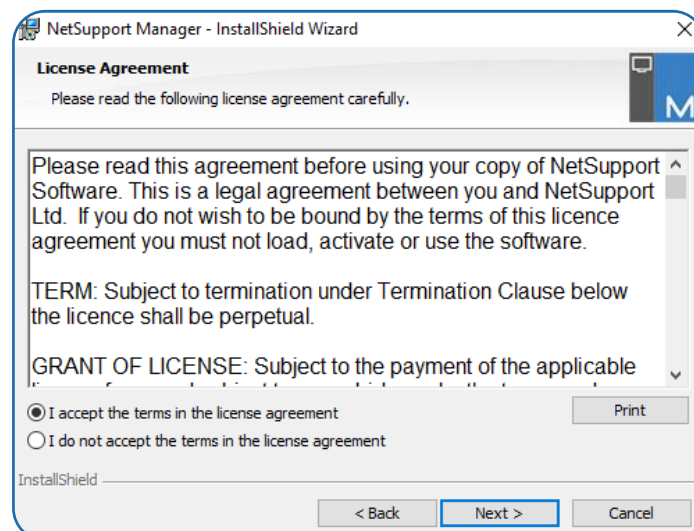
NetSupport Manager - InstallShield Wizard

License Agreement

Please read the following license agreement carefully.

M

Please read this agreement before using your copy of NetSupport Software. This is a legal agreement between you and NetSupport Ltd. If you do not wish to be bound by the terms of this licence agreement you must not load, activate or use the software.

TERM: Subject to termination under Termination Clause below the licence shall be perpetual.

GRANT OF LICENSE: Subject to the payment of the applicable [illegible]

I accept the terms in the license agreement

I do not accept the terms in the license agreement

Print

InstallShield

< Back

Next >

Cancel